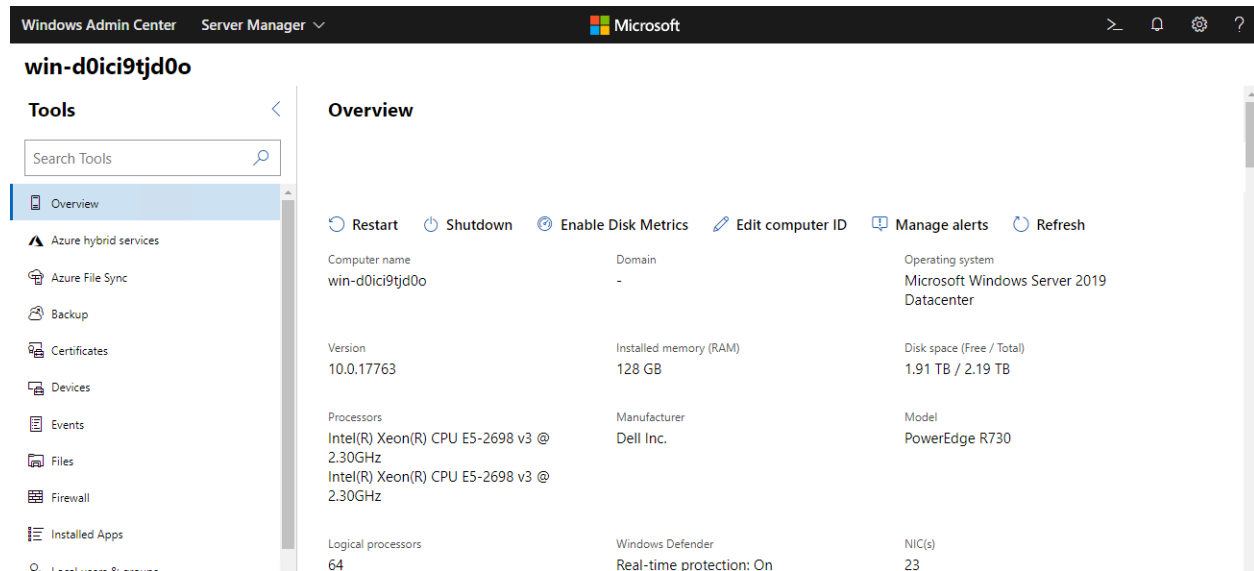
Windows Admin Center Server Manager

Microsoft

?

win-d0ici9tjd0o

Tools

Search Tools

Overview

Azure hybrid services

Azure File Sync

Backup

Certificates

Devices

Events

Files

Firewall

Installed Apps

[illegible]

Overview

Restart Shutdown Enable Disk Metrics Edit computer ID Manage alerts Refresh

Computer name
win-d0ici9tjd0o

Domain
-

Operating system
Microsoft Windows Server 2019 Datacenter

Version
10.0.17763

Installed memory (RAM)
128 GB

Disk space (Free / Total)
1.91 TB / 2.19 TB

Processors
Intel(R) Xeon(R) CPU E5-2698 v3 @ 2.30GHz
Intel(R) Xeon(R) CPU E5-2698 v3 @ 2.30GHz

Manufacturer
Dell Inc.

Model
PowerEdge R730

Logical processors
64

Windows Defender
Real-time protection: On

NIC(s)
23